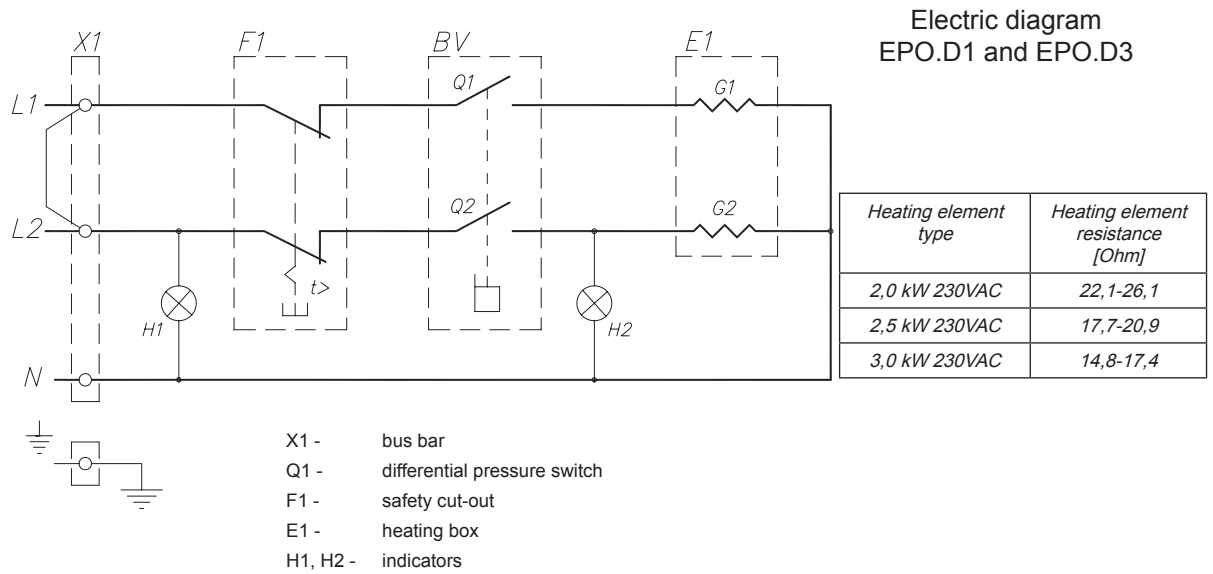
Electric diagram
EPO.D1 and EPO.D3

X1
F1
BV
E1
L1
Q1
G1
L2
Q2
G2
t>
H1
H2
N

| Heating element type | Heating element resistance [Ohm] |
|---|---|
| 2,0 kW 230VAC | 22,1-26,1 |
| 2,5 kW 230VAC | 17,7-20,9 |
| 3,0 kW 230VAC | 14,8-17,4 |

X1 - bus bar
Q1 - differential pressure switch
F1 - safety cut-out
E1 - heating box
H1, H2 - indicators